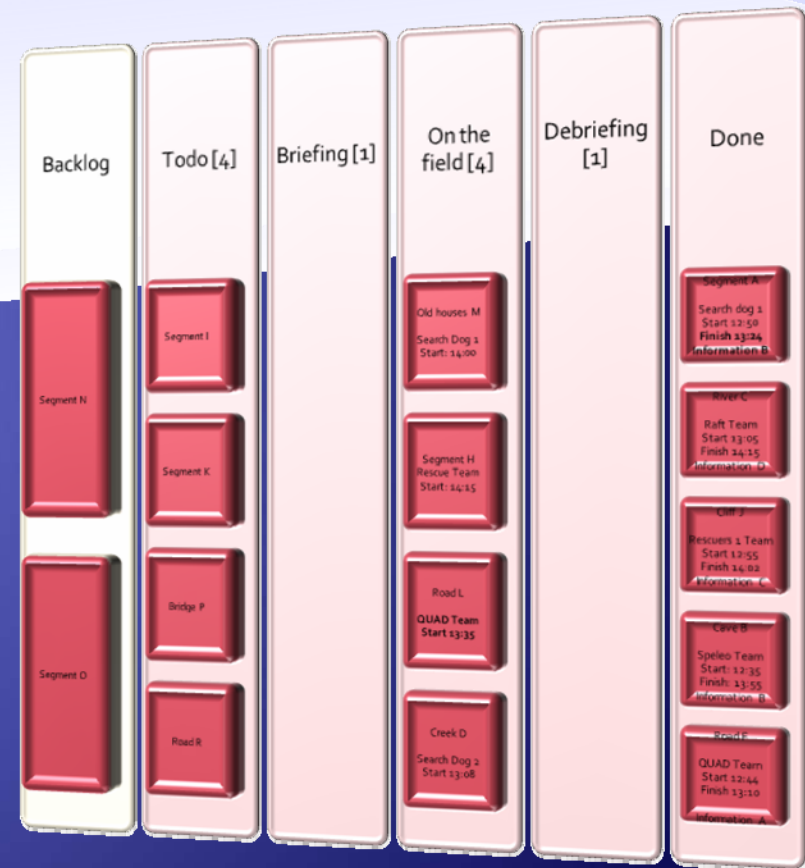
Backlog

Segment N

Segment O

Todo [4]

Segment I

Segment K

Bridge P

Road R

Briefing [1]

On the field [4]

Old houses M
Search Dog 1
Start: 14:00

Segment H
Rescue Team
Start: 14:15

Road L
QUAD Team
Start 13:35

Creek D
Search Dog 2
Start 13:08

Debriefing [1]

Done

Segment A
Search dog 1
Start 12:50
Finish 13:24
Information B

River C
Raft Team
Start 13:05
Finish 14:15
Information D

Cliff J
Rescuers 1 Team
Start 12:55
Finish 14:02
Information C

Cave B
Speleo Team
Start: 12:35
Finish: 13:55
Information B

Road F
QUAD Team
Start 12:44
Finish 13:10
Information A